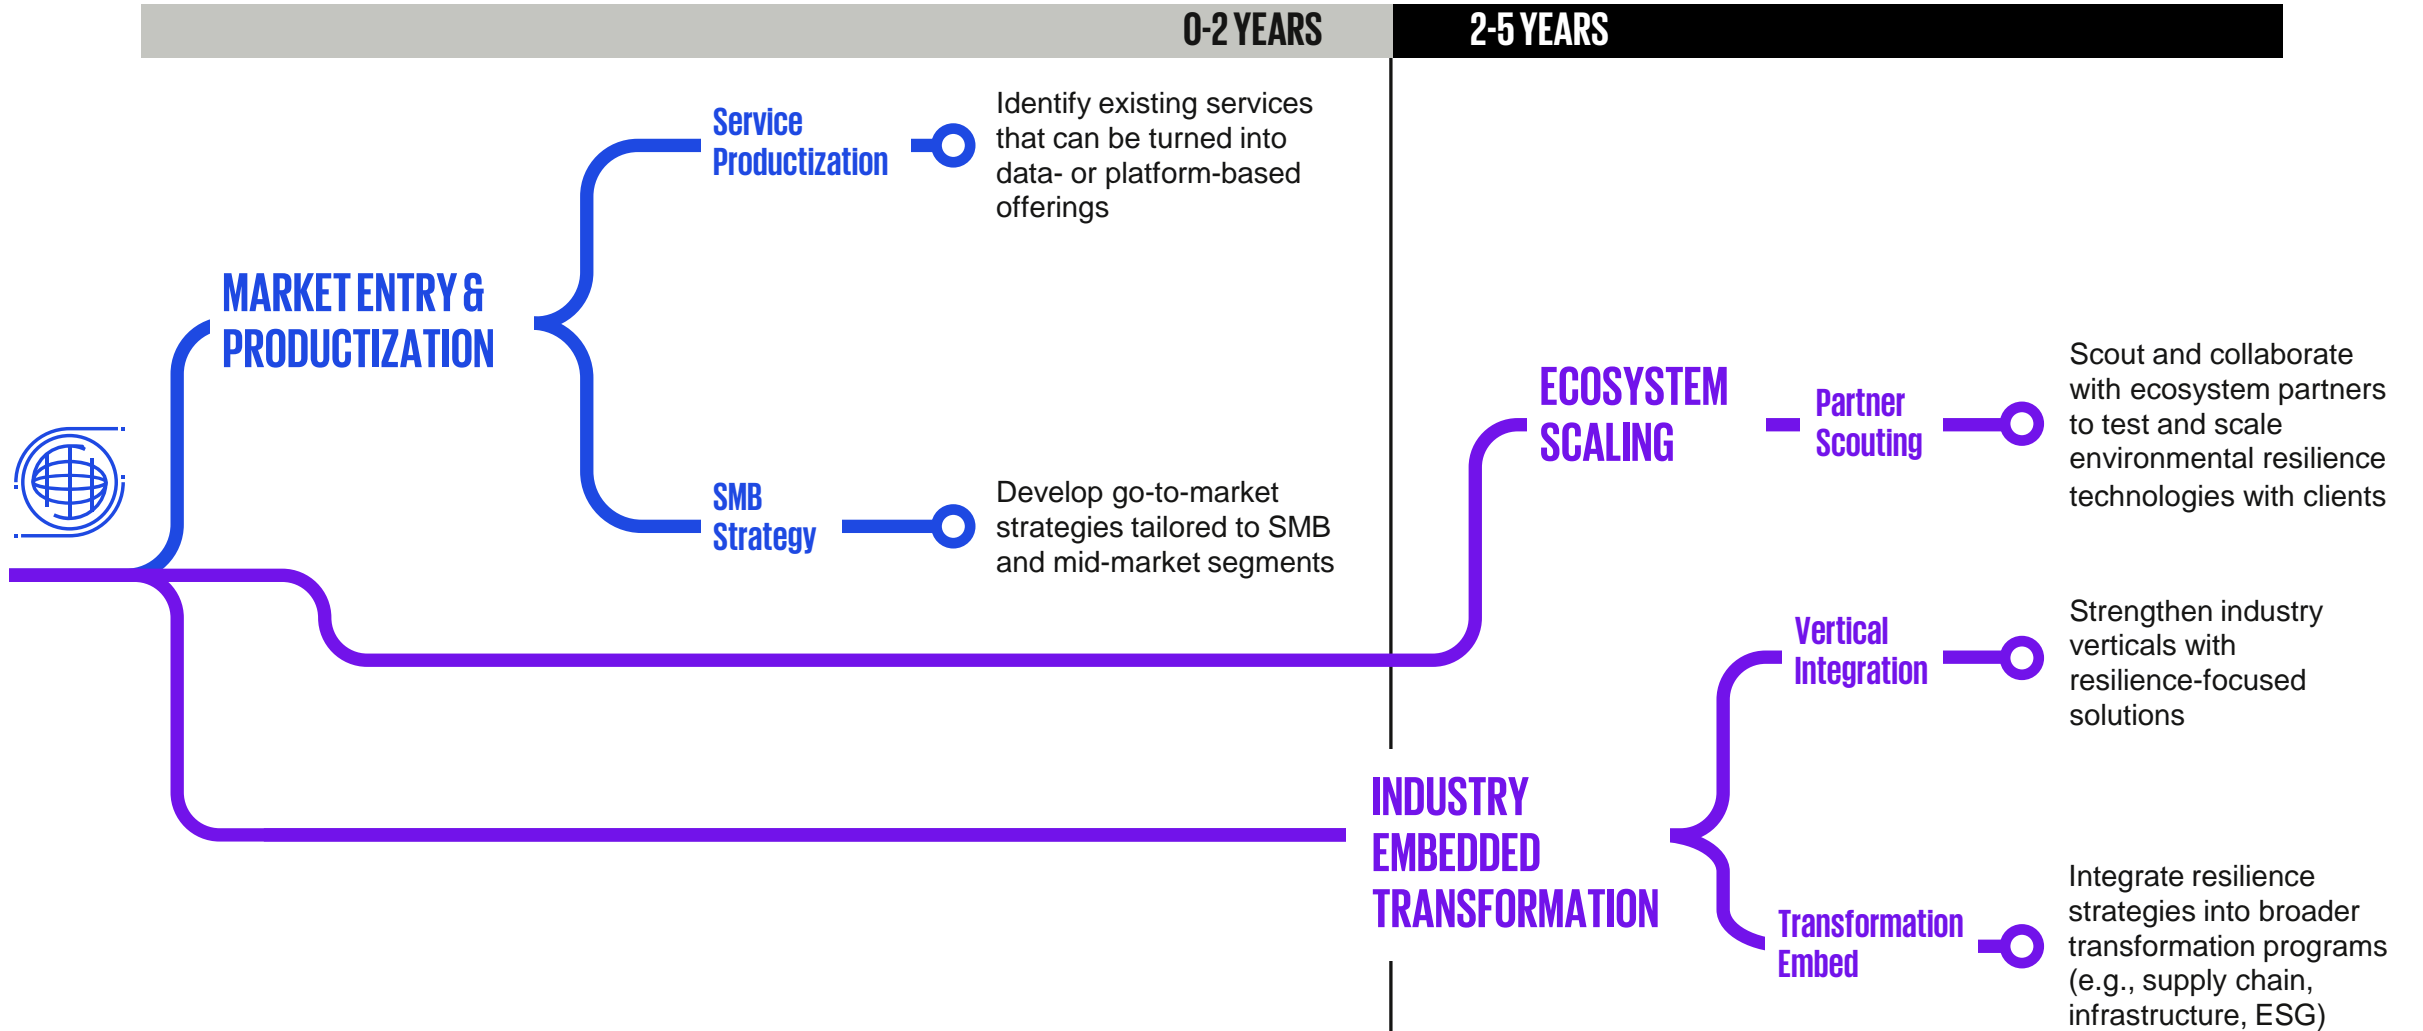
0-2 YEARS

2-5 YEARS

MARKET ENTRY & PRODUCTIZATION

Service Productization

Identify existing services that can be turned into data- or platform-based offerings

SMB Strategy

Develop go-to-market strategies tailored to SMB and mid-market segments

ECOSYSTEM SCALING

Partner Scouting

Scout and collaborate with ecosystem partners to test and scale environmental resilience technologies with clients

Vertical Integration

Strengthen industry verticals with resilience-focused solutions

INDUSTRY EMBEDDED TRANSFORMATION

Transformation Embed

Integrate resilience strategies into broader transformation programs (e.g., supply chain, infrastructure, ESG)